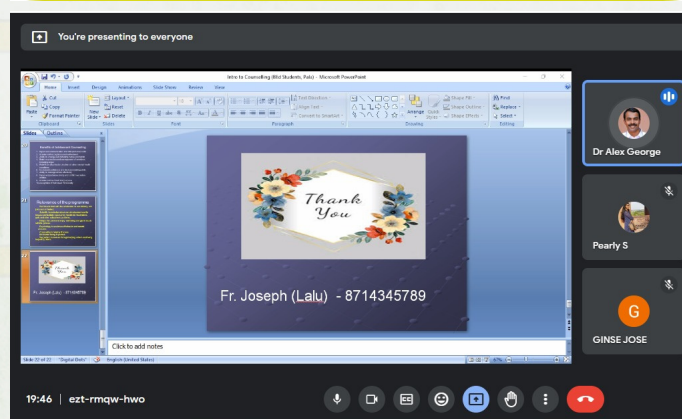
You're presenting to everyone

Intro to Counselling (Bld Students, Pala) - Microsoft PowerPoint

Home Insert Design Animations Slide Show Review View

Paste Cut Copy Format Painter Clipboard New Slide Layout Reset Delete Slides Font Paragraph Drawing Arrange Quick Styles Shape Fill Shape Outline Shape Effects Find Replace Select Editing

Slides Outline

Thank You

Fr. Joseph (Lalu) - 8714345789

Click to add notes

Slide 22 of 22 "Digital Dots" English (United States)

Dr Alex George

Pearly S

G

GINSE JOSE

19:46 | ezt-rmqw-hwo